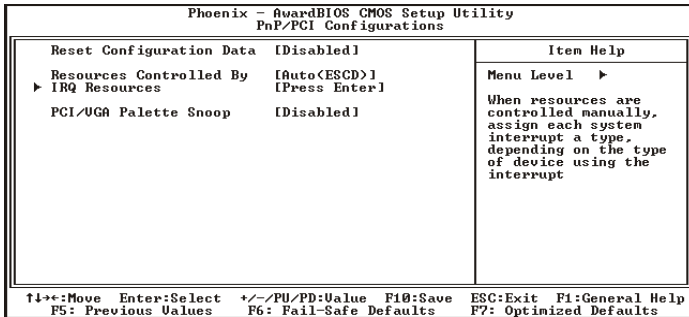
Phoenix - AwardBIOS CMOS Setup Utility
PnP/PCI Configurations

Reset Configuration Data [Disabled]

Resources Controlled By [Auto(ESCD)]
▶ IRQ Resources [Press Enter]

PCI/VGA Palette Snoop [Disabled]

Item Help

Menu Level ▶

When resources are controlled manually, assign each system interrupt a type, depending on the type of device using the interrupt

↑↓→←:Move Enter:Select +/-/PU/PD:Value F10:Save ESC:Exit F1:General Help
F5: Previous Values F6: Fail-Safe Defaults F7: Optimized Defaults